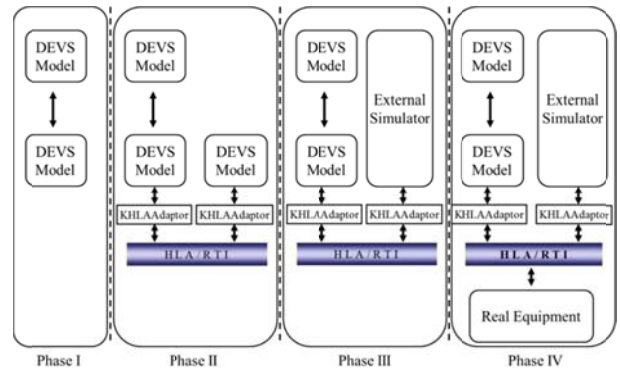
DEVS Model

DEVS Model

Phase I

DEVS Model

DEVS Model

DEVS Model

KHLAAdaptor

KHLAAdaptor

HLA/RTI

Phase II

DEVS Model

External Simulator

DEVS Model

KHLAAdaptor

KHLAAdaptor

HLA/RTI

Phase III

DEVS Model

External Simulator

DEVS Model

KHLAAdaptor

KHLAAdaptor

HLA/RTI

Real Equipment

Phase IV